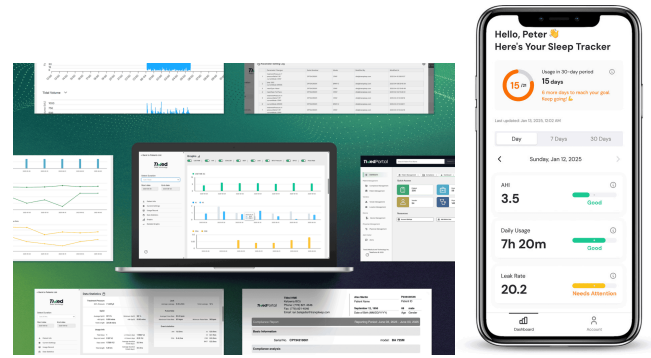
Hello, Peter 👋
Here's Your Sleep Tracker

15 /30

Usage in 30-day period
15 days
15 more days to reach your goal. Keep going! 💪

Last updated: Jan 13, 2025, 10:00 AM

Day
7 Days
30 Days

Sunday, Jan 12, 2025

AHI
3.5
Good

Daily Usage
7h 20m
Good

Leak Rate
20.2
Needs Attention

Dashboard
Account